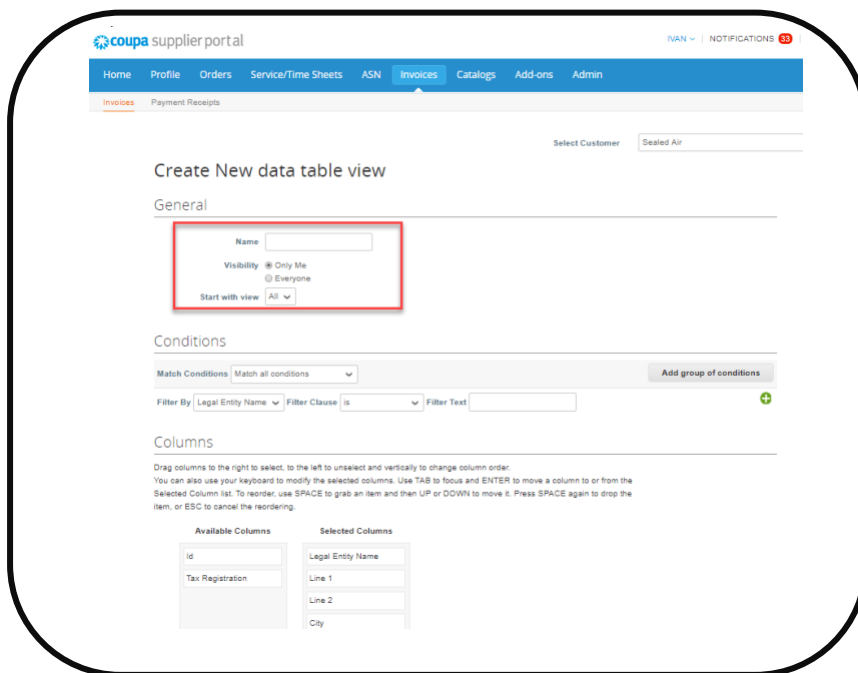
coupa supplier portal

IVAN | NOTIFICATIONS 33

Home Profile Orders Service/Time Sheets ASN Invoices Catalogs Add-ons Admin

Invoices Payment Receipts

Select Customer Sealed Air

Create New data table view

General

Name

Visibility Only Me
Everyone

Start with view All

Conditions

Match Conditions Match all conditions

Add group of conditions

Filter By Legal Entity Name Filter Clause is Filter Text

Columns

Drag columns to the right to select, to the left to unselect and vertically to change column order.
You can also use your keyboard to modify the selected columns. Use TAB to focus and ENTER to move a column to or from the Selected Column list. To reorder, use SPACE to grab an item and then UP or DOWN to move it. Press SPACE again to drop the item, or ESC to cancel the reordering.

Available Columns
Id
Tax Registration

Selected Columns
Legal Entity Name
Line 1
Line 2
City